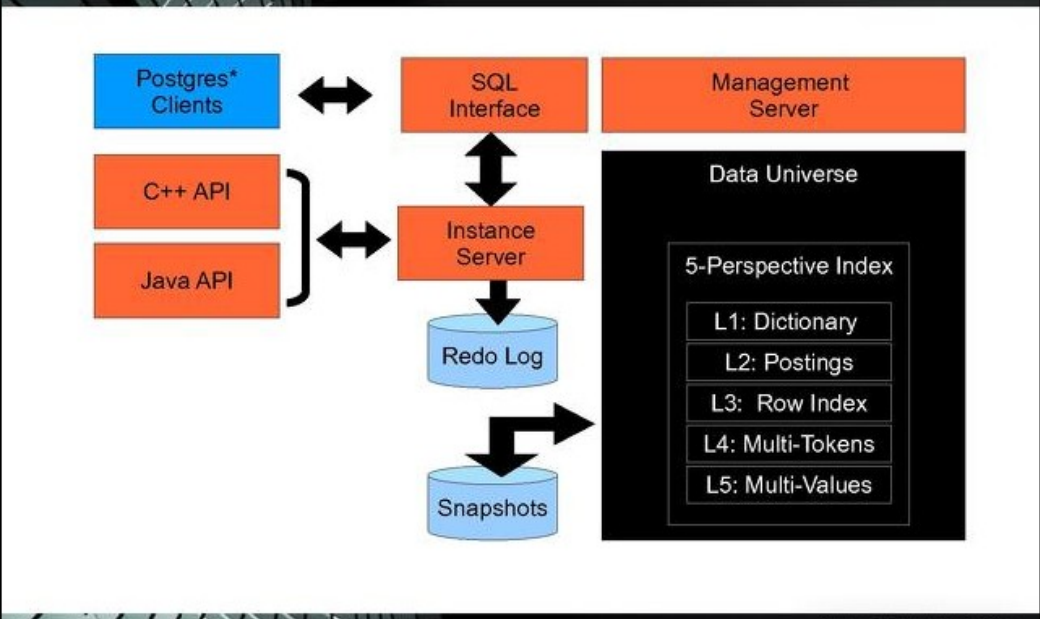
Postgres* Clients

SQL Interface

Management Server

C++ API

Java API

Instance Server

Redo Log

Snapshots

Data Universe

5-Perspective Index

L1: Dictionary

L2: Postings

L3: Row Index

L4: Multi-Tokens

L5: Multi-Values